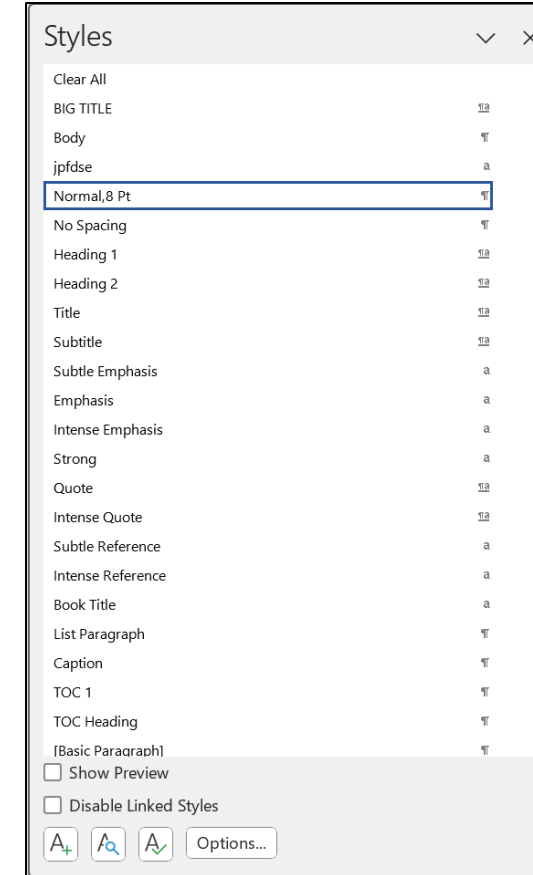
Styles

Clear All
BIG TITLE ¶a
Body ¶
jpfdse a
Normal,8 Pt ¶
No Spacing ¶
Heading 1 ¶a
Heading 2 ¶a
Title ¶a
Subtitle ¶a
Subtle Emphasis a
Emphasis a
Intense Emphasis a
Strong a
Quote ¶a
Intense Quote ¶a
Subtle Reference a
Intense Reference a
Book Title a
List Paragraph ¶
Caption ¶
TOC 1 ¶
TOC Heading ¶
[Basic Paragraph] ¶

Show Preview
Disable Linked Styles

Options...